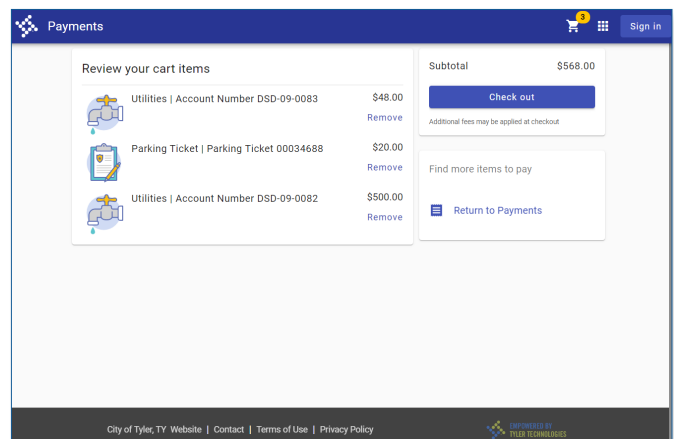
Payments

3

Sign in

Review your cart items

Utilities | Account Number DSD-09-0083
$48.00
Remove

Parking Ticket | Parking Ticket 00034688
$20.00
Remove

Utilities | Account Number DSD-09-0082
$500.00
Remove

Subtotal $568.00

Check out

Additional fees may be applied at checkout

Find more items to pay

Return to Payments

City of Tyler, TY Website | Contact | Terms of Use | Privacy Policy

EMPOWERED BY
TYLER TECHNOLOGIES